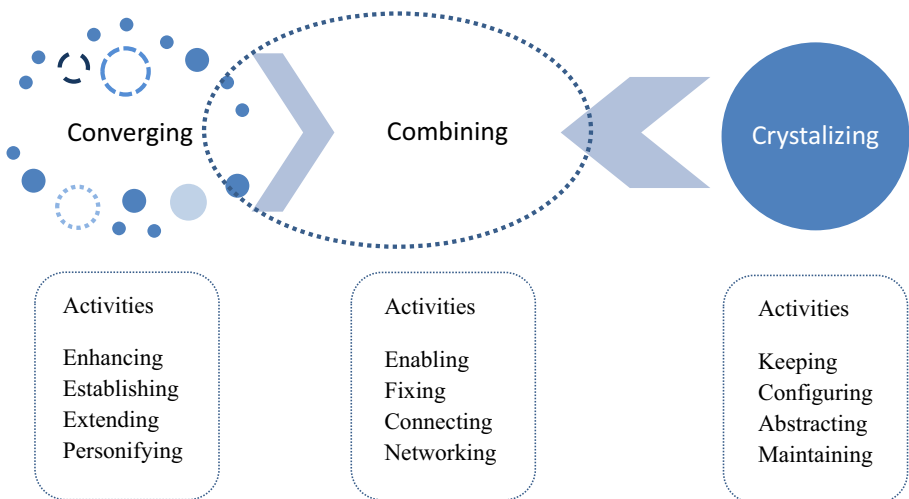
Converging

Combining

Crystalizing

Activities

Enhancing
Establishing
Extending
Personifying

Activities

Enabling
Fixing
Connecting
Networking

Activities

Keeping
Configuring
Abstracting
Maintaining